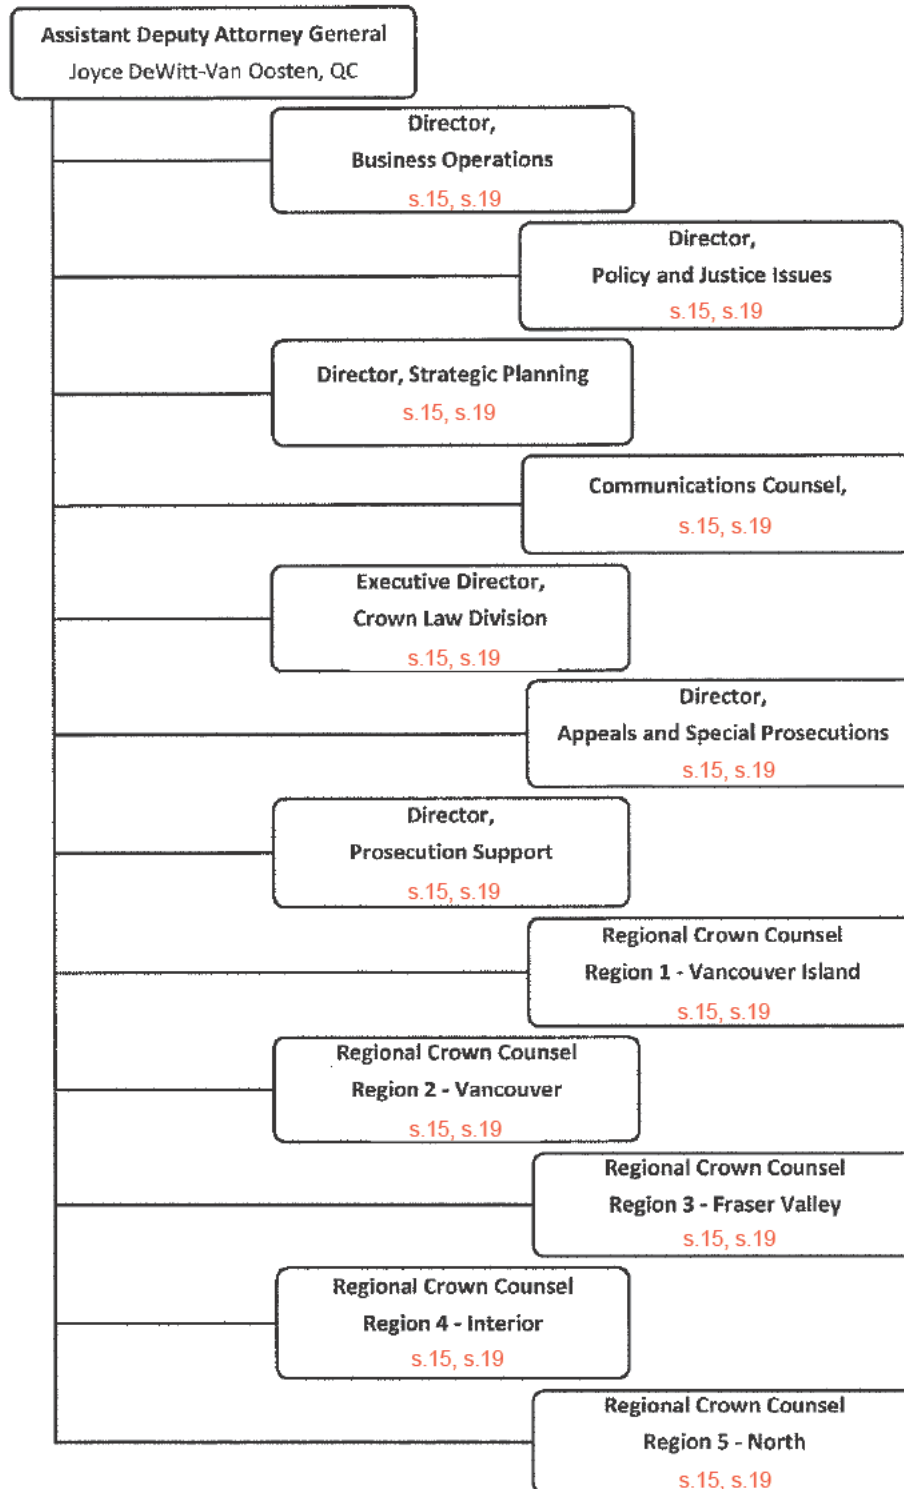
Assistant Deputy Attorney General
Joyce DeWitt-Van Oosten, QC

Director,
Business Operations
s.15, s.19

Director,
Policy and Justice Issues
s.15, s.19

Director, Strategic Planning
s.15, s.19

Communications Counsel,
s.15, s.19

Executive Director,
Crown Law Division
s.15, s.19

Director,
Appeals and Special Prosecutions
s.15, s.19

Director,
Prosecution Support
s.15, s.19

Regional Crown Counsel
Region 1 - Vancouver Island
s.15, s.19

Regional Crown Counsel
Region 2 - Vancouver
s.15, s.19

Regional Crown Counsel
Region 3 - Fraser Valley
s.15, s.19

Regional Crown Counsel
Region 4 - Interior
s.15, s.19

Regional Crown Counsel
Region 5 - North
s.15, s.19